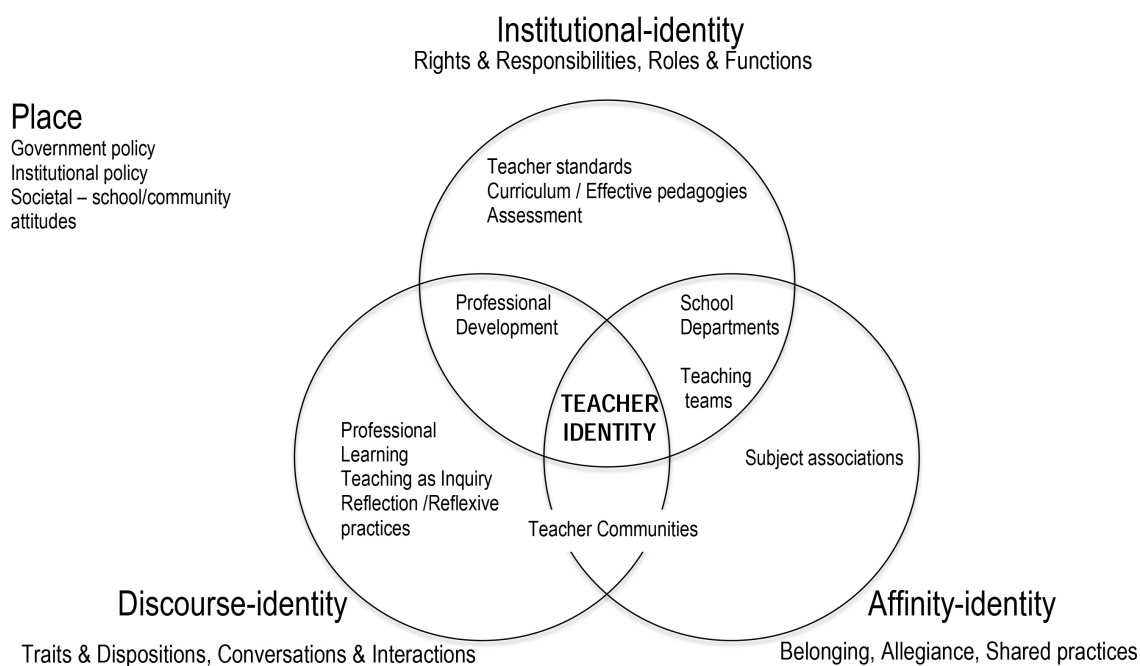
Institutional-identity
Rights & Responsibilities, Roles & Functions

Place
Government policy
Institutional policy
Societal – school/community attitudes

Teacher standards
Curriculum / Effective pedagogies
Assessment

Professional Development

School Departments

Teaching teams

TEACHER IDENTITY

Professional Learning
Teaching as Inquiry
Reflection /Reflexive practices

Subject associations

Teacher Communities

Discourse-identity
Traits & Dispositions, Conversations & Interactions

Affinity-identity
Belonging, Allegiance, Shared practices